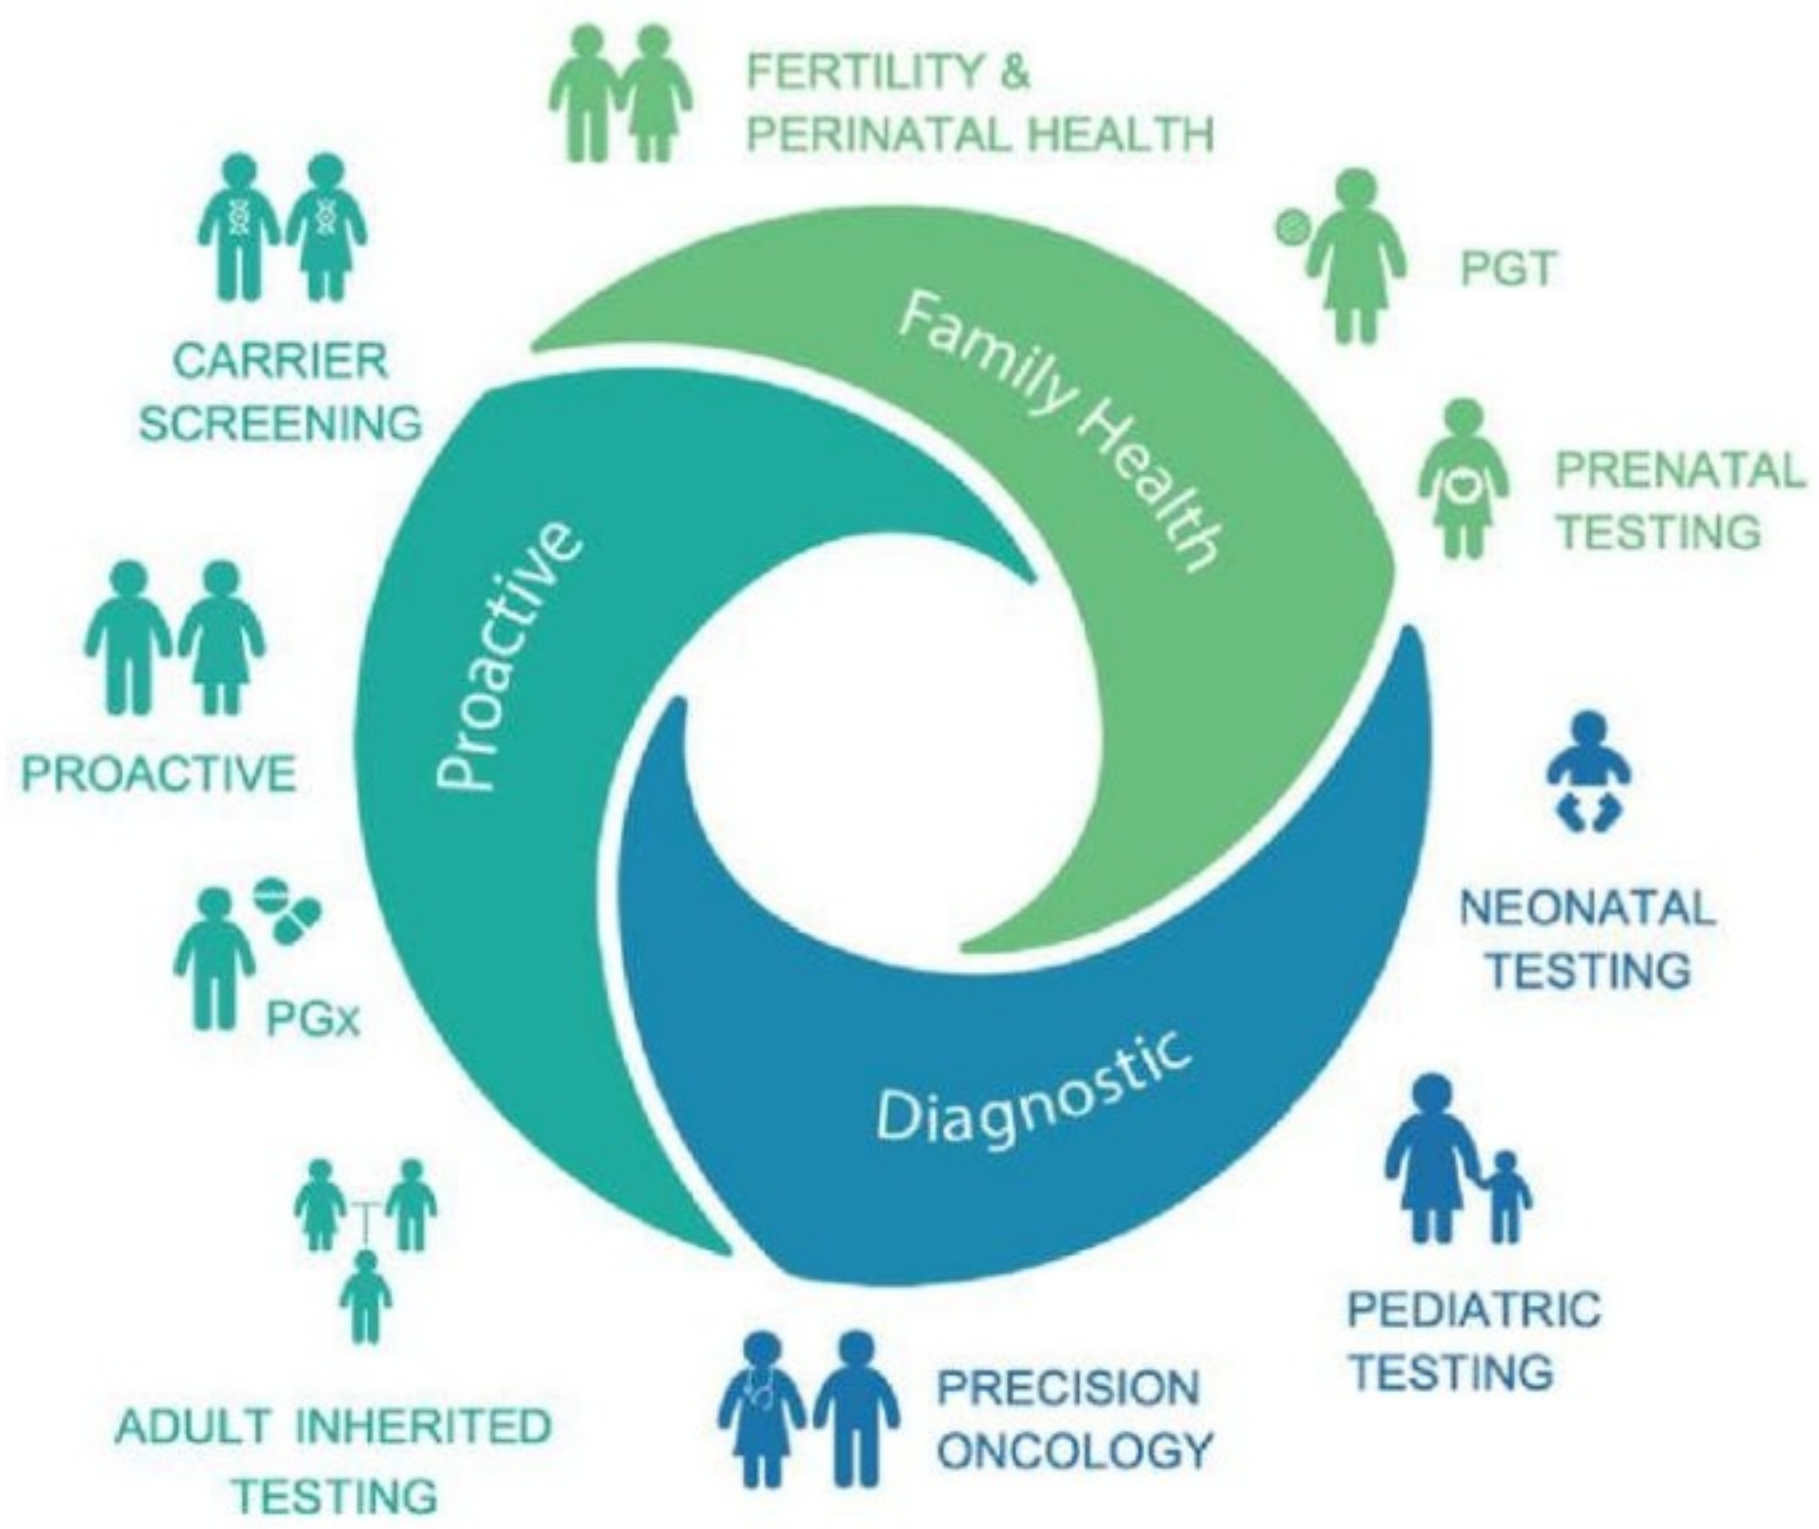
FERTILITY & PERINATAL HEALTH

PGT

PRENATAL TESTING

Family Health

CARRIER SCREENING

Proactive

PROACTIVE

PGx

NEONATAL TESTING

Diagnostic

PEDIATRIC TESTING

ADULT INHERITED TESTING

PRECISION ONCOLOGY